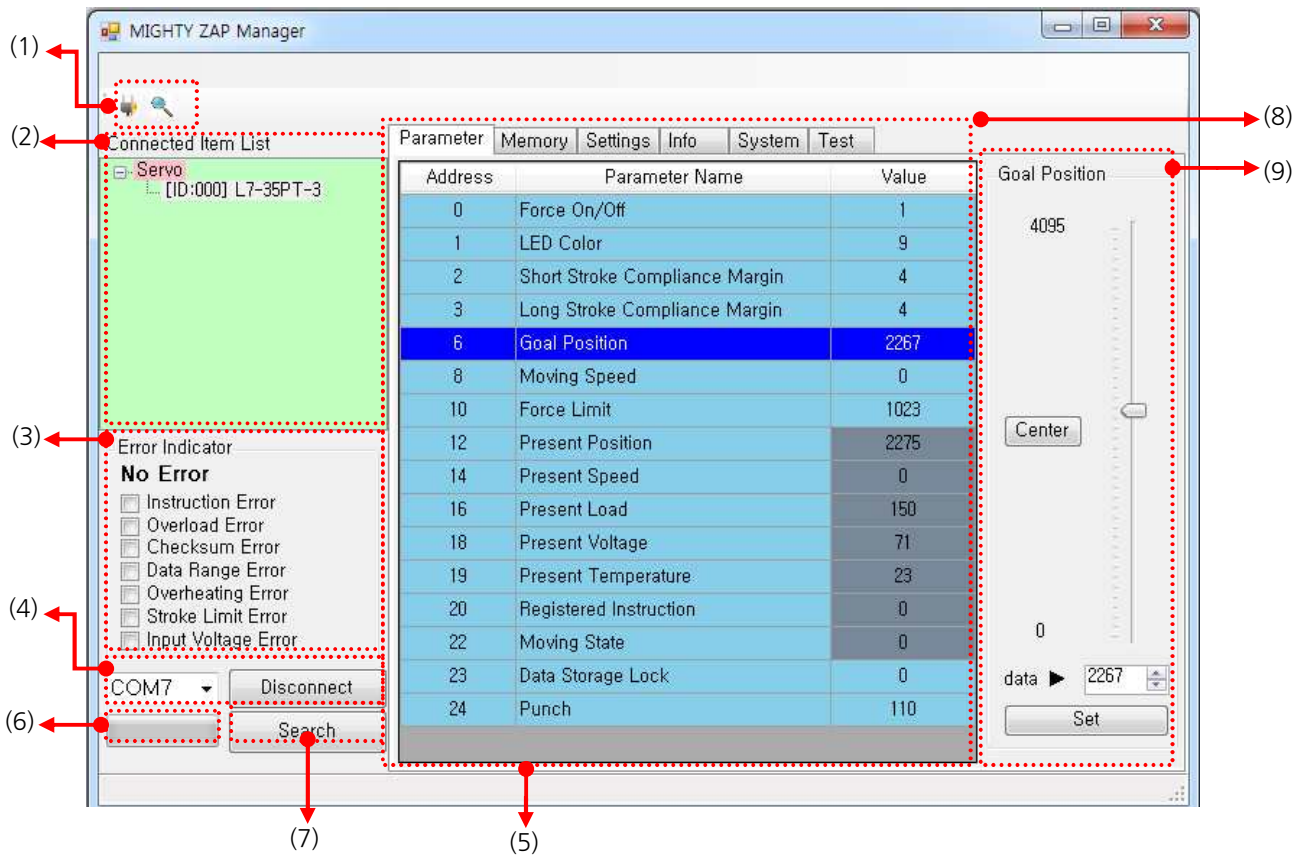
MIGHTY ZAP Manager

(1)

(2) Connected Item List

Servo
[ID:000] L7-35PT-3

(3) Error Indicator
No Error
Instruction Error
Overload Error
Checksum Error
Data Range Error
Overheating Error
Stroke Limit Error
Input Voltage Error

(4) COM7 Disconnect

(6) Search

(7)

(8) Parameter Memory Settings Info System Test

| Address | Parameter Name | Value |
|---|---|---|
| 0 | Force On/Off | 1 |
| 1 | LED Color | 9 |
| 2 | Short Stroke Compliance Margin | 4 |
| 3 | Long Stroke Compliance Margin | 4 |
| 6 | Goal Position | 2267 |
| 8 | Moving Speed | 0 |
| 10 | Force Limit | 1023 |
| 12 | Present Position | 2275 |
| 14 | Present Speed | 0 |
| 16 | Present Load | 150 |
| 18 | Present Voltage | 71 |
| 19 | Present Temperature | 23 |
| 20 | Registered Instruction | 0 |
| 22 | Moving State | 0 |
| 23 | Data Storage Lock | 0 |
| 24 | Punch | 110 |

(5)

(9) Goal Position
4095
Center
0
data ▶ 2267
Set